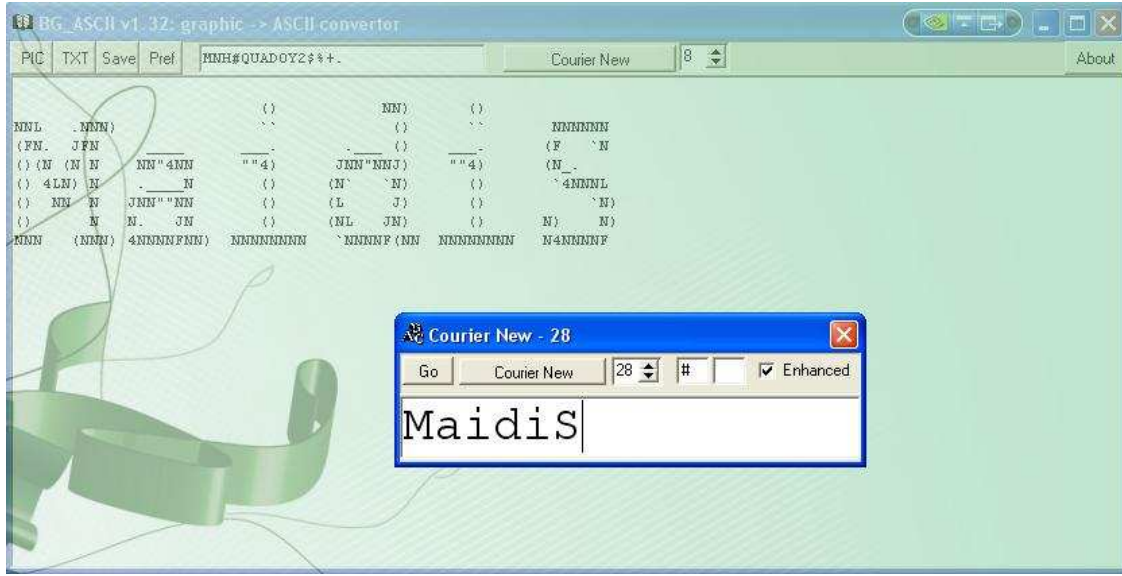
BG_ASCII v1.32: graphic -> ASCII convertor

PIC TXT Save Pref MNH#QUADOYZ$%+. Courier New 8 About

```
                          ()            NN)        ()
NNL    .NNN)              ``             ()        ``         NNNNNN
(FN.   JFN      ____     ___.          .___()     ___.        (F   `N
()(N  (N N    NN"4NN    ""4)        JNN"NNJ)    ""4)         (N_.
() 4LN) N     .____N     ()         (N`   `N)    ()           `4NNNL
()  NN  N     JNN""NN    ()         (L     J)    ()               `N)
()      N     N.   JN    ()         (NL   JN)    ()           N)    N)
NNN    (NNN)  4NNNNFNN)  NNNNNNNN   `NNNNF(NN  NNNNNNNN      N4NNNNF
```

Courier New - 28

Go Courier New 28 # Enhanced

MaidiS